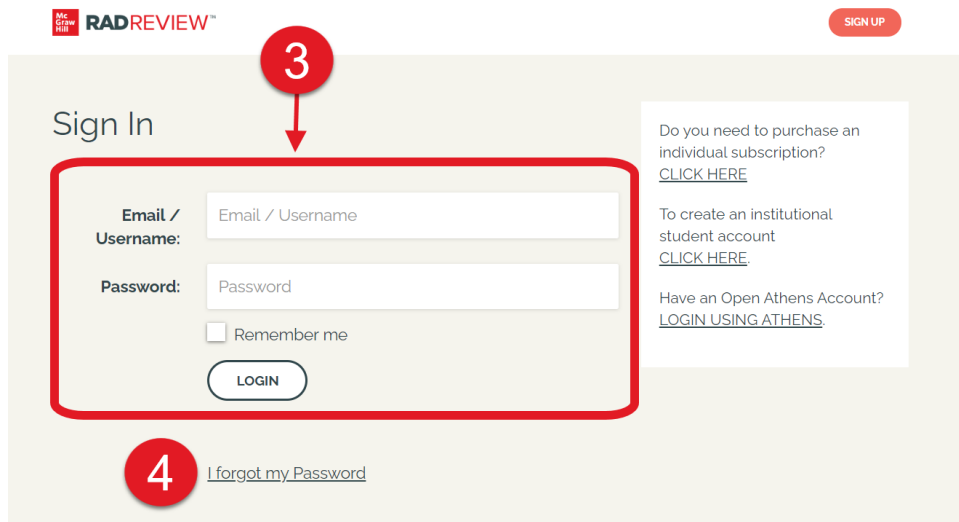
Mc Graw Hill RADREVIEW™

SIGN UP

3

Sign In

Email / Username: Email / Username

Password: Password

Remember me

LOGIN

4 I forgot my Password

Do you need to purchase an individual subscription?
CLICK HERE

To create an institutional student account
CLICK HERE.

Have an Open Athens Account?
LOGIN USING ATHENS.